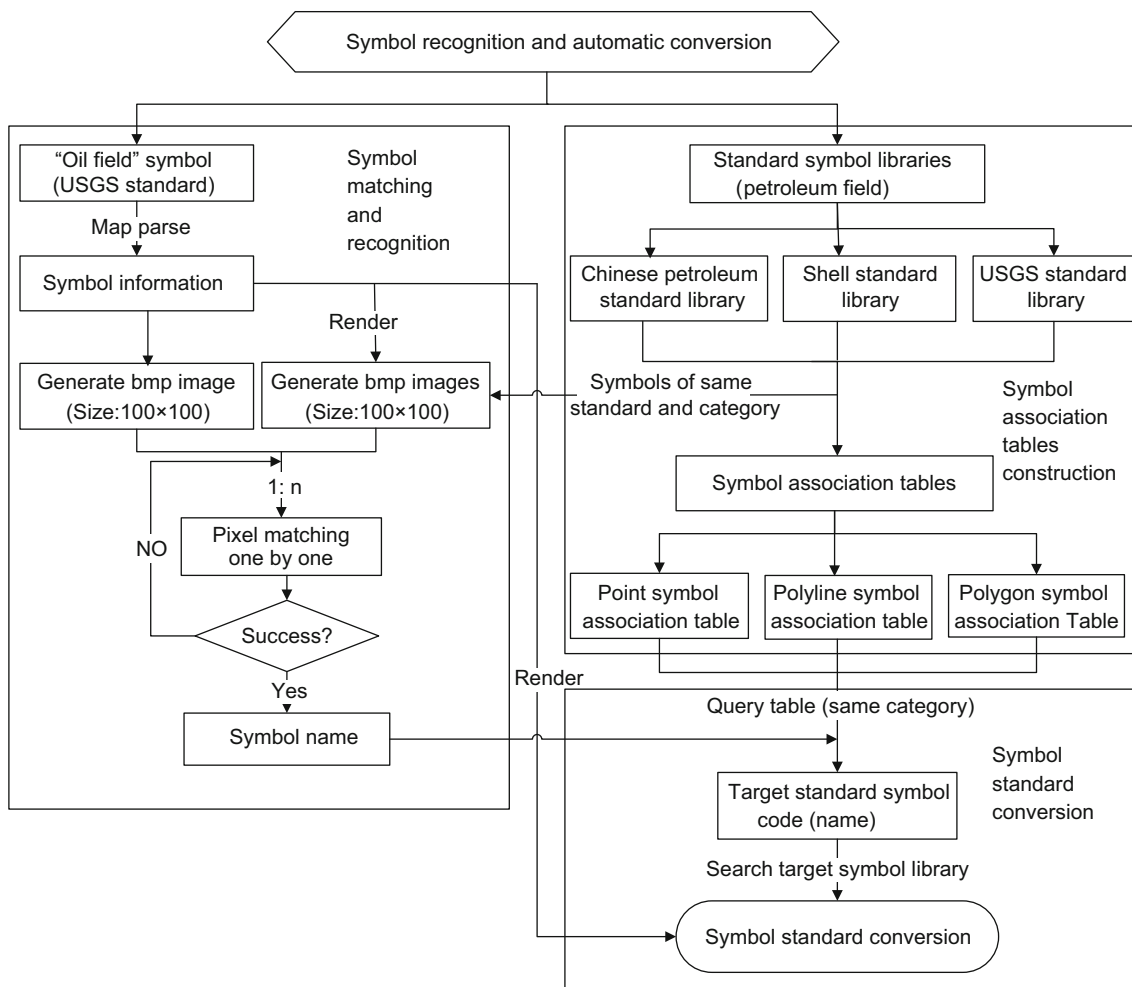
Symbol recognition and automatic conversion

"Oil field" symbol (USGS standard)

Symbol matching and recognition

Map parse

Symbol information

Render

Generate bmp image (Size:100×100)

Generate bmp images (Size:100×100)

1: n

NO

Pixel matching one by one

Success?

Yes

Symbol name

Render

Standard symbol libraries (petroleum field)

Chinese petroleum standard library

Shell standard library

USGS standard library

Symbols of same standard and category

Symbol association tables construction

Symbol association tables

Point symbol association table

Polyline symbol association table

Polygon symbol association Table

Query table (same category)

Symbol standard conversion

Target standard symbol code (name)

Search target symbol library

Symbol standard conversion